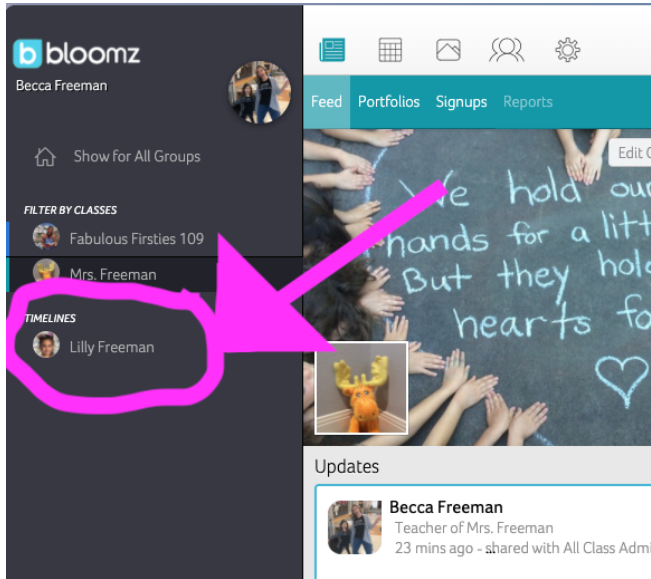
bloomz
Becca Freeman

Show for All Groups

FILTER BY CLASSES
Fabulous Firsties 109
Mrs. Freeman

TIMELINES
Lilly Freeman

Feed Portfolios Signups Reports

Edit C

We hold our hands for a litt But they hold hearts fo

Updates

Becca Freeman
Teacher of Mrs. Freeman
23 mins ago - shared with All Class Admi